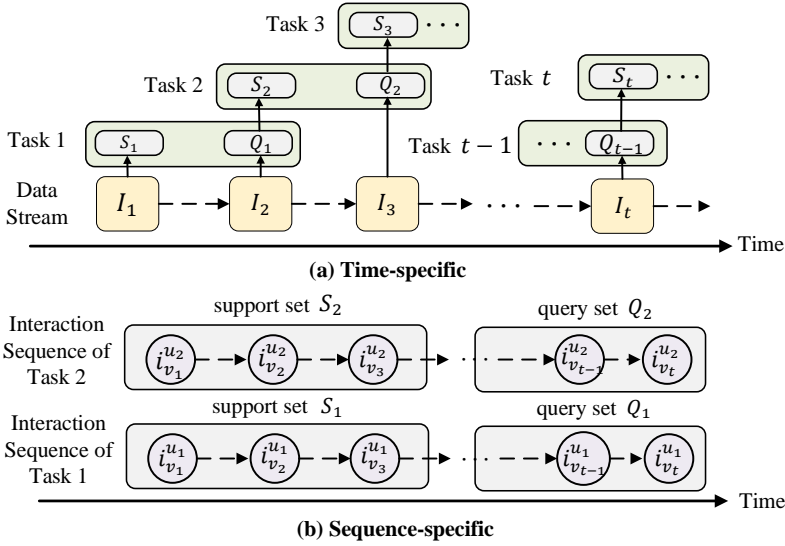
Task 3 $S_3$ $\cdots$

Task 2 $S_2$ $Q_2$

Task $t$ $S_t$ $\cdots$

Task 1 $S_1$ $Q_1$

Task $t-1$ $\cdots$ $Q_{t-1}$

Data Stream $I_1$ $I_2$ $I_3$ $\cdots$ $I_t$

Time

**(a) Time-specific**

support set $S_2$

query set $Q_2$

Interaction Sequence of Task 2 $i_{v_1}^{u_2}$ $i_{v_2}^{u_2}$ $i_{v_3}^{u_2}$ $\cdots$ $i_{v_{t-1}}^{u_2}$ $i_{v_t}^{u_2}$

support set $S_1$

query set $Q_1$

Interaction Sequence of Task 1 $i_{v_1}^{u_1}$ $i_{v_2}^{u_1}$ $i_{v_3}^{u_1}$ $\cdots$ $i_{v_{t-1}}^{u_1}$ $i_{v_t}^{u_1}$

Time

**(b) Sequence-specific**